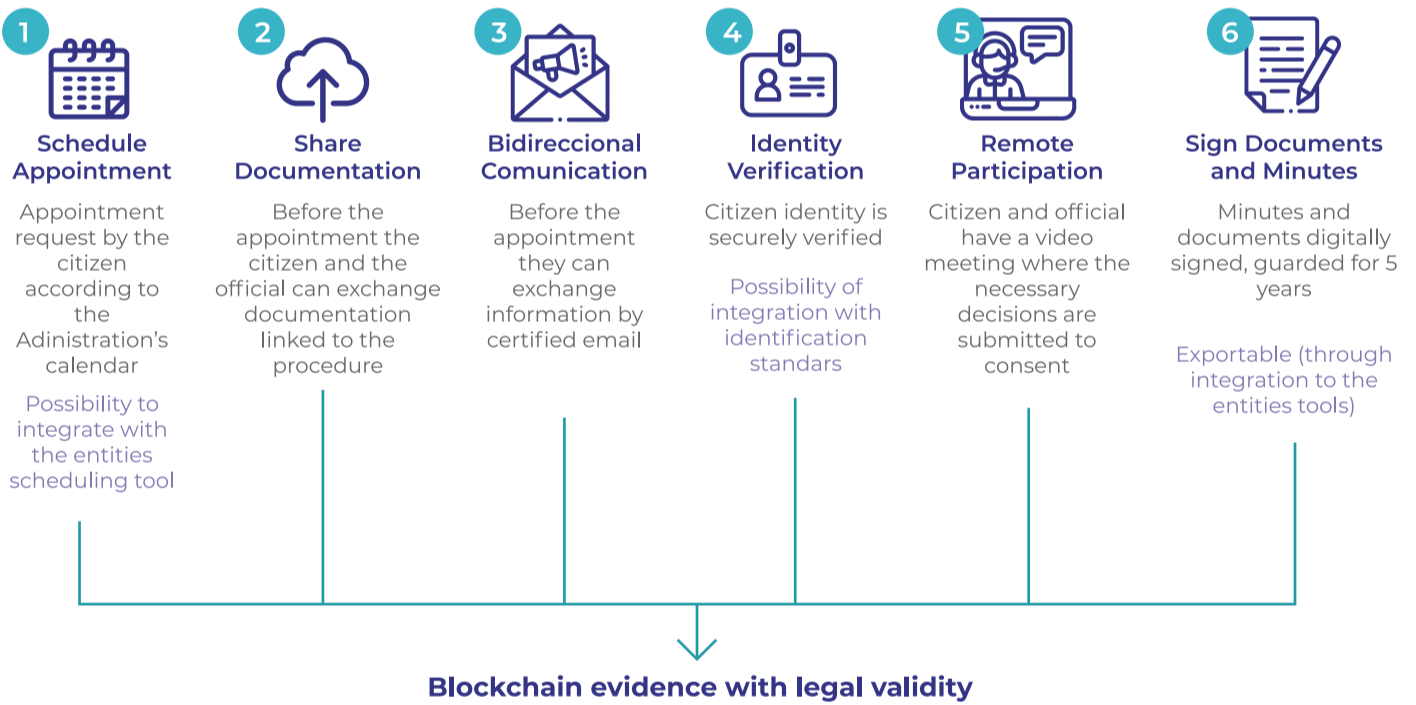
1
Schedule Appointment
Appointment request by the citizen according to the Adinistration's calendar
Possibility to integrate with the entities scheduling tool

2
Share Documentation
Before the appointment the citizen and the official can exchange documentation linked to the procedure

3
Bidireccional Comunication
Before the appointment they can exchange information by certified email

4
Identity Verification
Citizen identity is securely verified
Possibility of integration with identification standars

5
Remote Participation
Citizen and official have a video meeting where the necessary decisions are submitted to consent

6
Sign Documents and Minutes
Minutes and documents digitally signed, guarded for 5 years
Exportable (through integration to the entities tools)

Blockchain evidence with legal validity